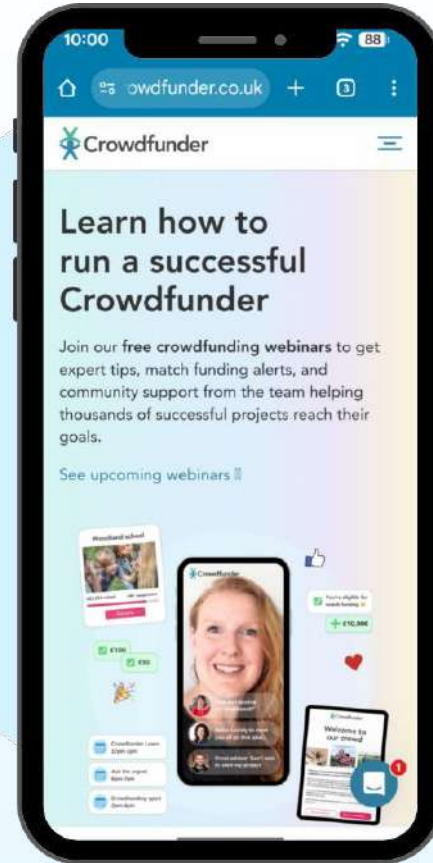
10:00
88
owdfunder.co.uk
+
3
Crowdfunder

Learn how to run a successful Crowdfunder

Join our free crowdfunding webinars to get expert tips, match funding alerts, and community support from the team helping thousands of successful projects reach their goals.

See upcoming webinars

Woodland school
Crowdfunder
£100
£50
You're eligible for match funding
+ £10,000
Crowdfunder Learn
Ask the expert
Crowdfunding sport
Crowdfunder
Welcome to our crowd
1